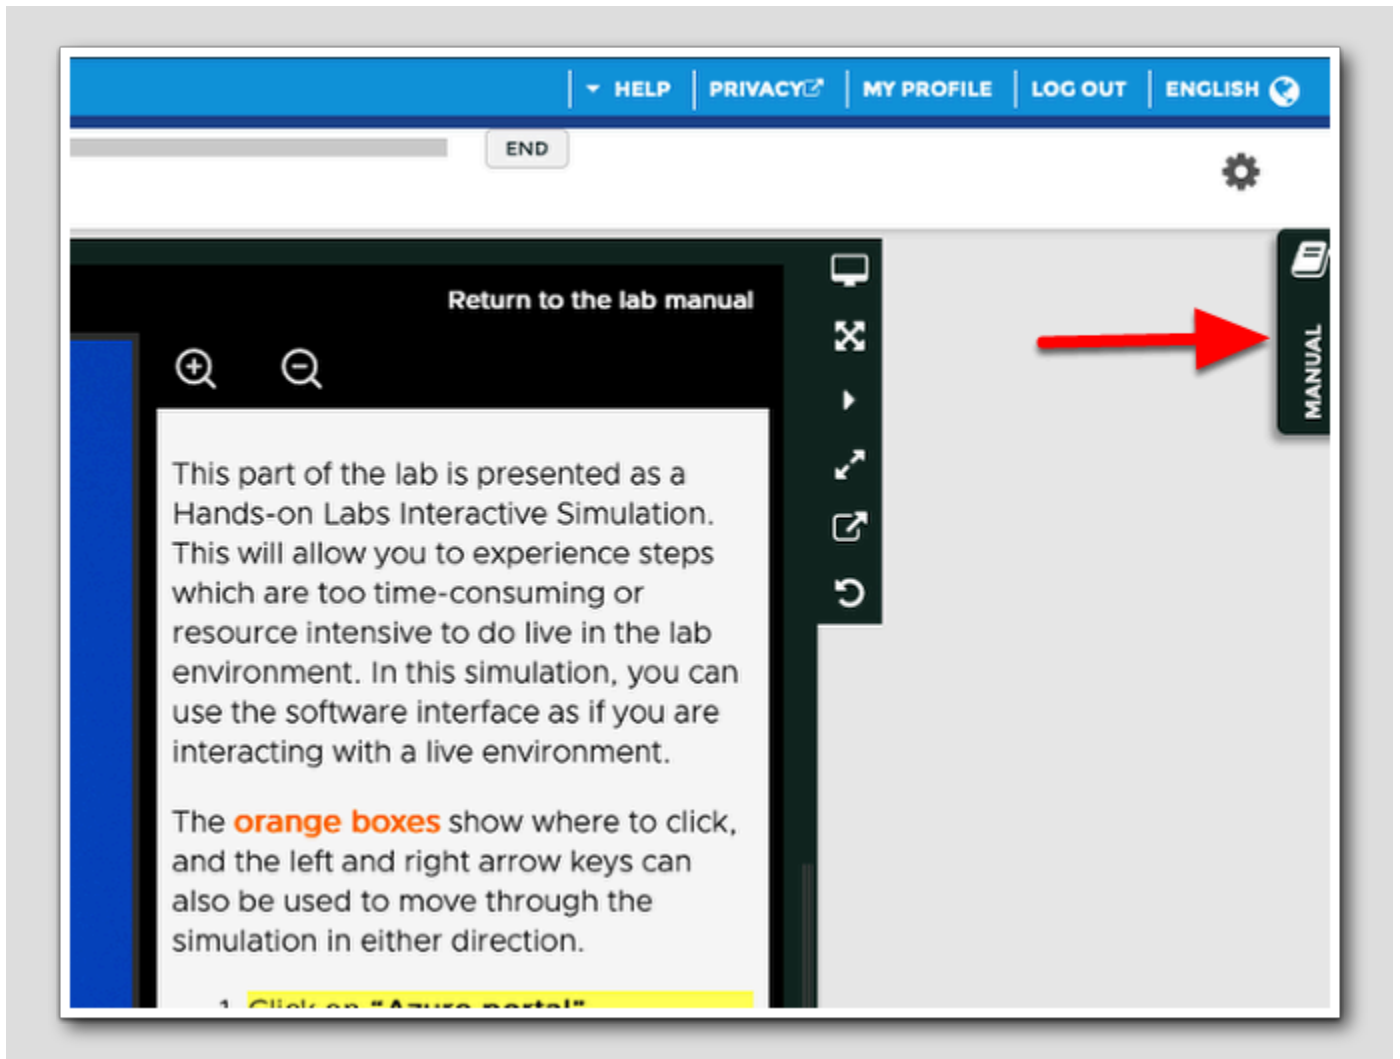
HELP | PRIVACY | MY PROFILE | LOG OUT | ENGLISH

END

Return to the lab manual

This part of the lab is presented as a Hands-on Labs Interactive Simulation. This will allow you to experience steps which are too time-consuming or resource intensive to do live in the lab environment. In this simulation, you can use the software interface as if you are interacting with a live environment.

The orange boxes show where to click, and the left and right arrow keys can also be used to move through the simulation in either direction.

1. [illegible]

MANUAL